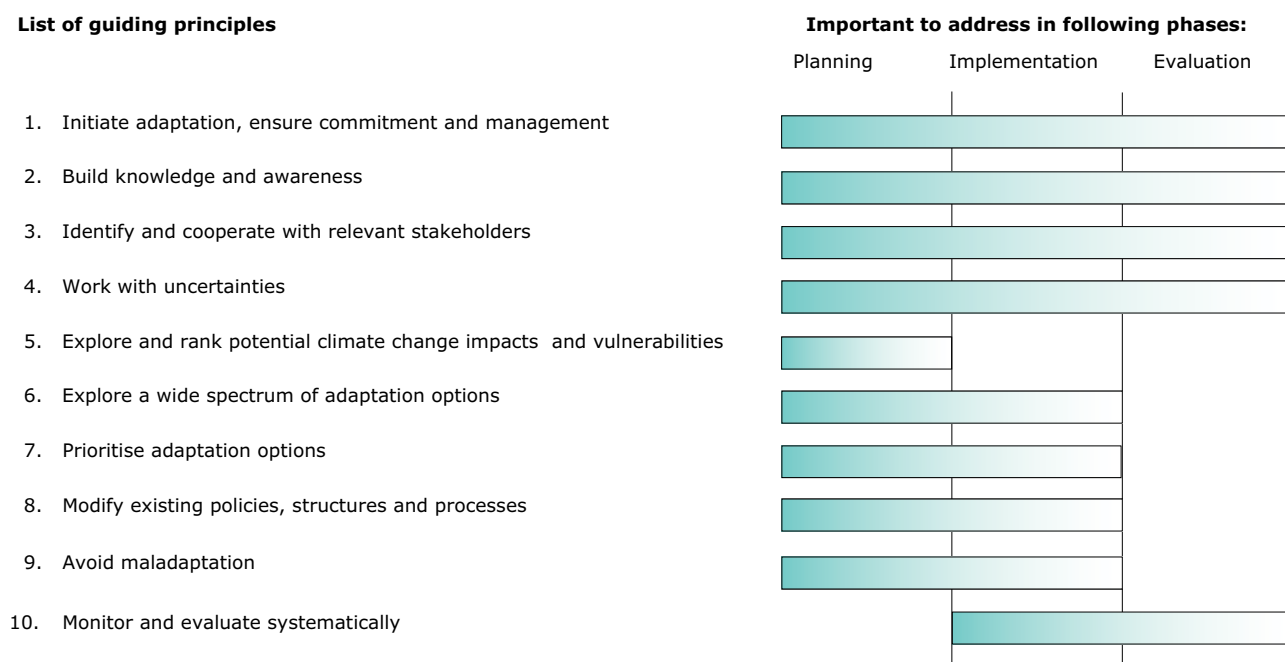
**List of guiding principles**

**Important to address in following phases:**

Planning Implementation Evaluation

1. Initiate adaptation, ensure commitment and management
2. Build knowledge and awareness
3. Identify and cooperate with relevant stakeholders
4. Work with uncertainties
5. Explore and rank potential climate change impacts and vulnerabilities
6. Explore a wide spectrum of adaptation options
7. Prioritise adaptation options
8. Modify existing policies, structures and processes
9. Avoid maladaptation
10. Monitor and evaluate systematically